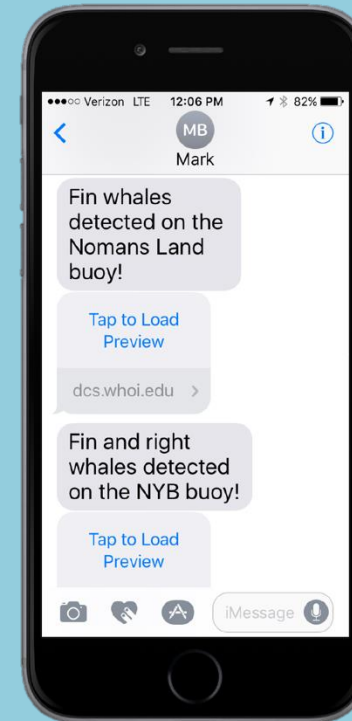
●●●○○ Verizon LTE 12:06 PM 82%

MB
Mark

Fin whales detected on the Nomans Land buoy!

Tap to Load Preview

dcs.whoi.edu >

Fin and right whales detected on the NYB buoy!

Tap to Load Preview

iMessage